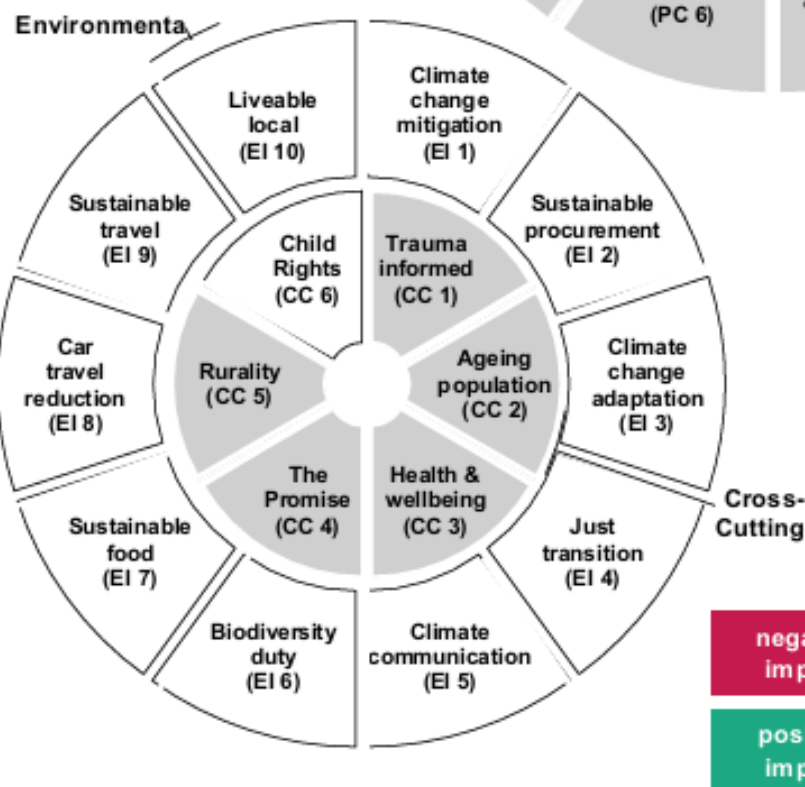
(PC 6)

Environmenta

Liveable local (EI 10)

Climate change mitigation (EI 1)

Sustainable procurement (EI 2)

Climate change adaptation (EI 3)

Just transition (EI 4)

Climate communication (EI 5)

Biodiversity duty (EI 6)

Sustainable food (EI 7)

Car travel reduction (EI 8)

Sustainable travel (EI 9)

Trauma informed (CC 1)

Ageing population (CC 2)

Health & wellbeing (CC 3)

The Promise (CC 4)

Rurality (CC 5)

Child Rights (CC 6)

Cross-Cutting

nega imp

pos imp